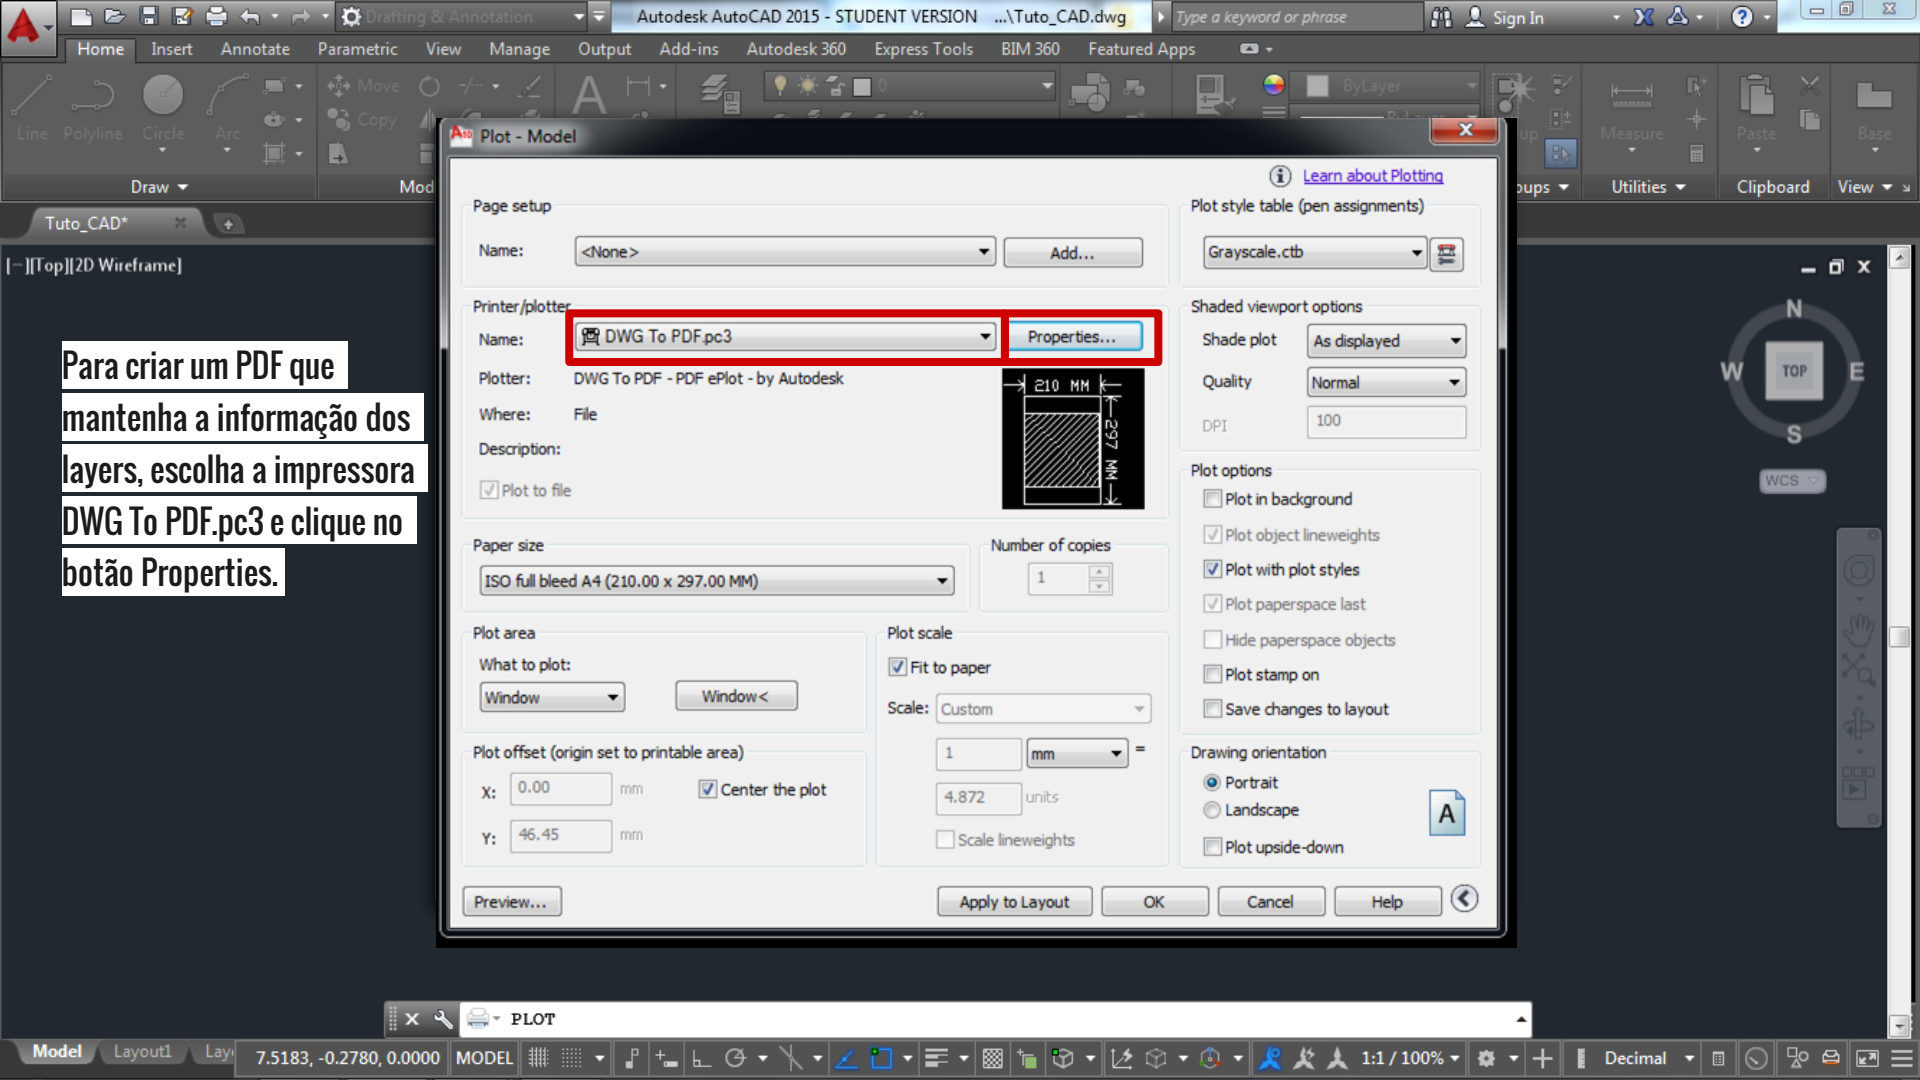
Drafting & Annotation
Autodesk AutoCAD 2015 - STUDENT VERSION ...\Tuto_CAD.dwg
Type a keyword or phrase
Sign In

Home Insert Annotate Parametric View Manage Output Add-ins Autodesk 360 Express Tools BIM 360 Featured Apps

Line Polyline Circle Arc
Move Copy
Draw Mod
ByLayer
Measure Paste Base
Utilities Clipboard View
Tuto_CAD*
[−][Top][2D Wireframe]

Para criar um PDF que mantenha a informação dos layers, escolha a impressora DWG To PDF.pc3 e clique no botão Properties.

Plot - Model
Learn about Plotting
Page setup
Name: <None> Add...
Printer/plotter
Name: DWG To PDF.pc3 Properties...
Plotter: DWG To PDF - PDF ePlot - by Autodesk
Where: File
Description:
Plot to file
210 MM
297 MM
Paper size
ISO full bleed A4 (210.00 x 297.00 MM)
Number of copies
1
Plot area
What to plot:
Window Window<
Plot offset (origin set to printable area)
X: 0.00 mm
Center the plot
Y: 46.45 mm
Plot scale
Fit to paper
Scale: Custom
1 mm =
4.872 units
Scale lineweights
Plot style table (pen assignments)
Grayscale.ctb
Shaded viewport options
Shade plot As displayed
Quality Normal
DPI 100
Plot options
Plot in background
Plot object lineweights
Plot with plot styles
Plot paperspace last
Hide paperspace objects
Plot stamp on
Save changes to layout
Drawing orientation
Portrait
Landscape
Plot upside-down
A
Preview... Apply to Layout OK Cancel Help

N W TOP E S
WCS

PLOT
Model Layout1 Lay
7.5183, -0.2780, 0.0000 MODEL 1:1 / 100% Decimal